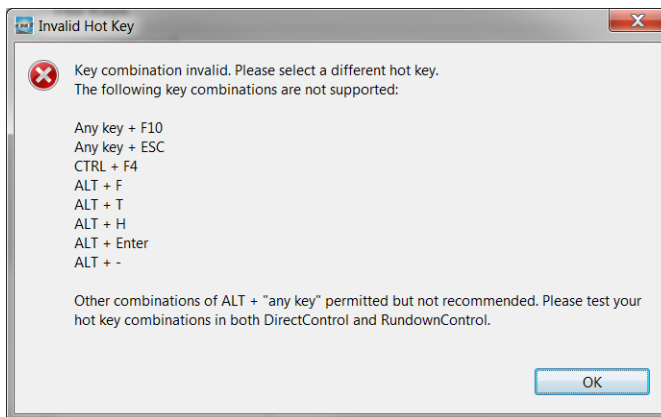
Invalid Hot Key

Key combination invalid. Please select a different hot key.
The following key combinations are not supported:

Any key + F10
Any key + ESC
CTRL + F4
ALT + F
ALT + T
ALT + H
ALT + Enter
ALT + -

Other combinations of ALT + "any key" permitted but not recommended. Please test your hot key combinations in both DirectControl and RundownControl.

OK